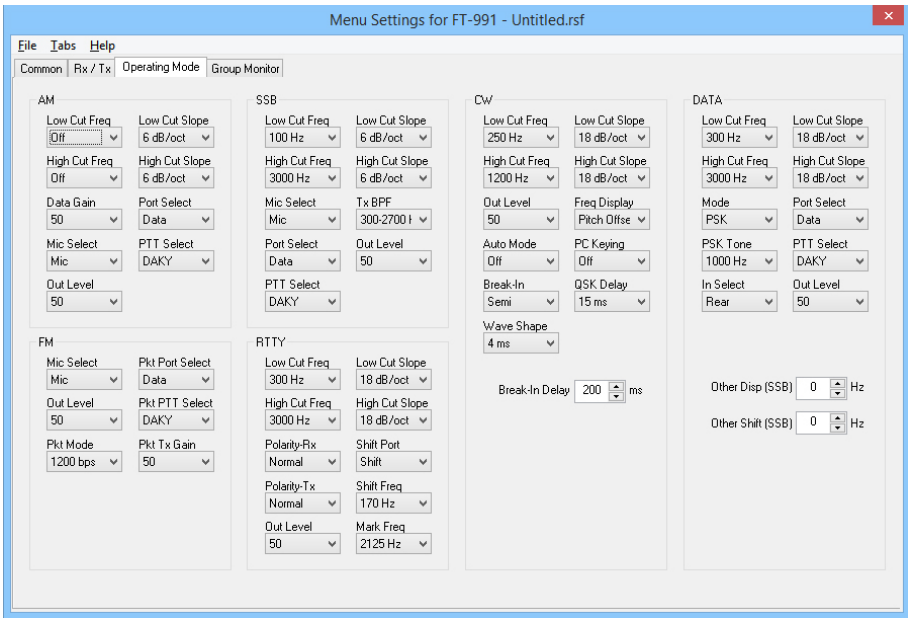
Menu Settings for FT-991 - Untitled.rsf

File Tabs Help

Common Rx / Tx Operating Mode Group Monitor

AM

Low Cut Freq
Off

Low Cut Slope
6 dB/oct

High Cut Freq
Off

High Cut Slope
6 dB/oct

Data Gain
50

Port Select
Data

Mic Select
Mic

PTT Select
DAKY

Out Level
50

FM

Mic Select
Mic

Pkt Port Select
Data

Out Level
50

Pkt PTT Select
DAKY

Pkt Mode
1200 bps

Pkt Tx Gain
50

SSB

Low Cut Freq
100 Hz

Low Cut Slope
6 dB/oct

High Cut Freq
3000 Hz

High Cut Slope
6 dB/oct

Mic Select
Mic

Tx BPF
300-2700 H

Port Select
Data

Out Level
50

PTT Select
DAKY

RTTY

Low Cut Freq
300 Hz

Low Cut Slope
18 dB/oct

High Cut Freq
3000 Hz

High Cut Slope
18 dB/oct

Polarity-Rx
Normal

Shift Port
Shift

Polarity-Tx
Normal

Shift Freq
170 Hz

Out Level
50

Mark Freq
2125 Hz

CW

Low Cut Freq
250 Hz

Low Cut Slope
18 dB/oct

High Cut Freq
1200 Hz

High Cut Slope
18 dB/oct

Out Level
50

Freq Display
Pitch Offse

Auto Mode
Off

PC Keying
Off

Break-In
Semi

QSK Delay
15 ms

Wave Shape
4 ms

Break-In Delay 200 ms

DATA

Low Cut Freq
300 Hz

Low Cut Slope
18 dB/oct

High Cut Freq
3000 Hz

High Cut Slope
18 dB/oct

Mode
PSK

Port Select
Data

PSK Tone
1000 Hz

PTT Select
DAKY

In Select
Rear

Out Level
50

Other Disp (SSB) 0 Hz

Other Shift (SSB) 0 Hz